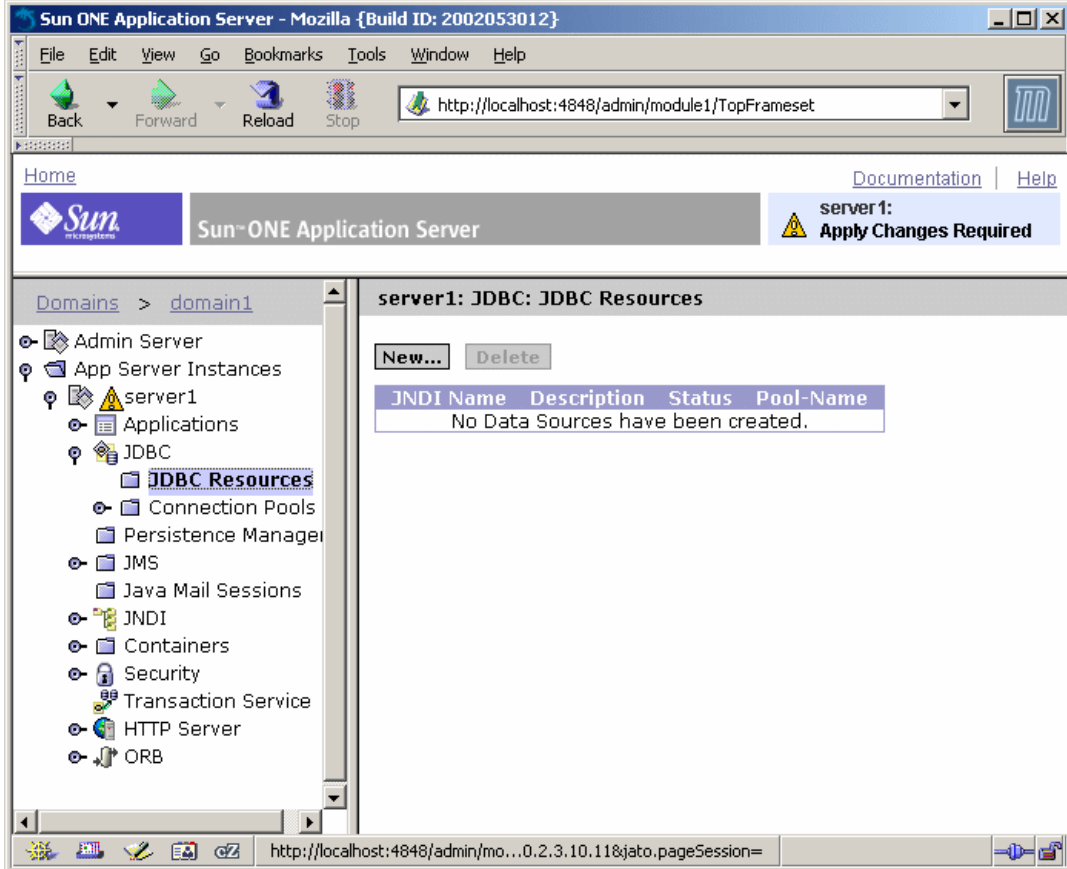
Sun ONE Application Server - Mozilla {Build ID: 2002053012}

File Edit View Go Bookmarks Tools Window Help

Back Forward Reload Stop

http://localhost:4848/admin/module1/TopFrameset

Home

Documentation | Help

Sun microsystems

Sun ONE Application Server

server1:
Apply Changes Required

Domains > domain1

Admin Server
App Server Instances
server1
Applications
JDBC
JDBC Resources
Connection Pools
Persistence Manager
JMS
Java Mail Sessions
JNDI
Containers
Security
Transaction Service
HTTP Server
ORB

server1: JDBC: JDBC Resources

New... Delete

| JNDI Name | Description | Status | Pool-Name |
|---|---|---|---|
| No Data Sources have been created. | | | |

http://localhost:4848/admin/mo...0.2.3.10.11&jato.pageSession=